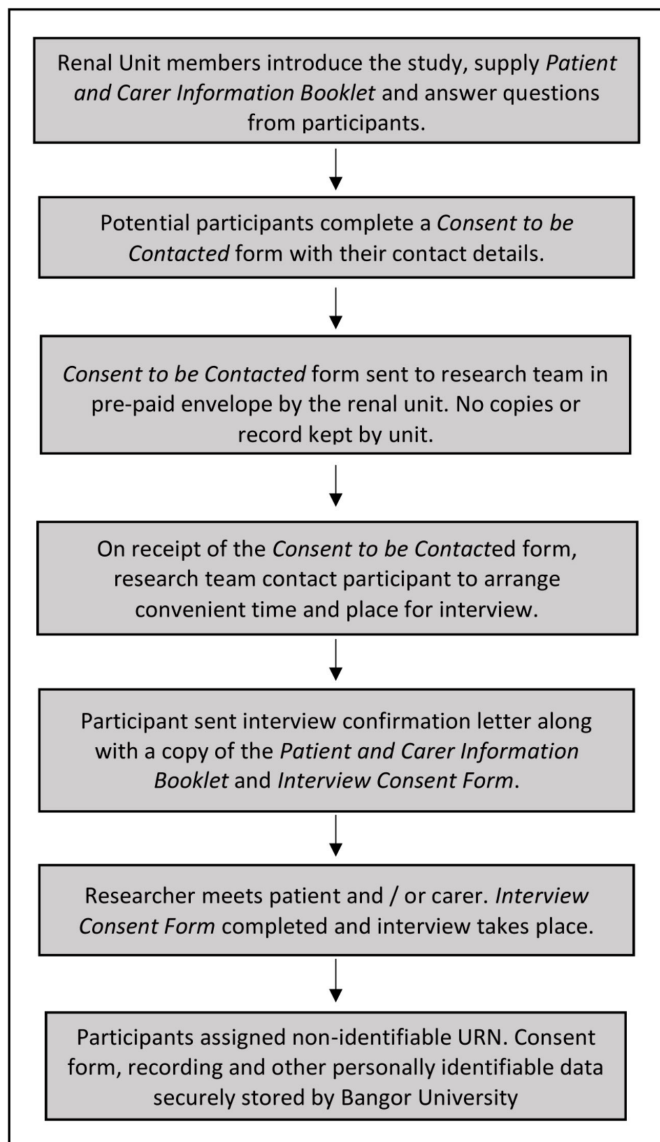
Renal Unit members introduce the study, supply Patient and Carer Information Booklet and answer questions from participants.

Potential participants complete a Consent to be Contacted form with their contact details.

Consent to be Contacted form sent to research team in pre-paid envelope by the renal unit. No copies or record kept by unit.

On receipt of the Consent to be Contacted form, research team contact participant to arrange convenient time and place for interview.

Participant sent interview confirmation letter along with a copy of the Patient and Carer Information Booklet and Interview Consent Form.

Researcher meets patient and / or carer. Interview Consent Form completed and interview takes place.

Participants assigned non-identifiable URN. Consent form, recording and other personally identifiable data securely stored by Bangor University